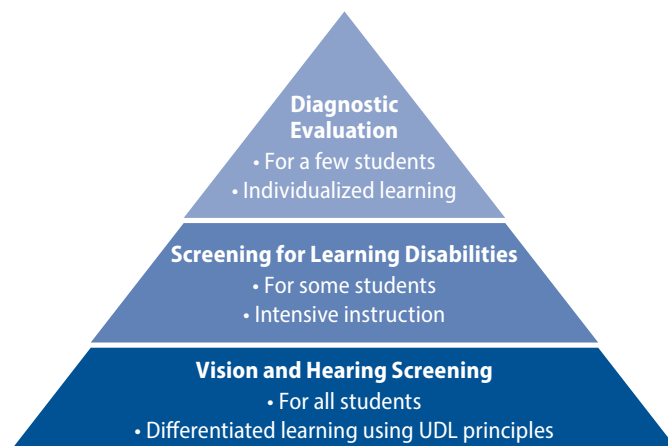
Diagnostic Evaluation
• For a few students
• Individualized learning

Screening for Learning Disabilities
• For some students
• Intensive instruction

Vision and Hearing Screening
• For all students
• Differentiated learning using UDL principles